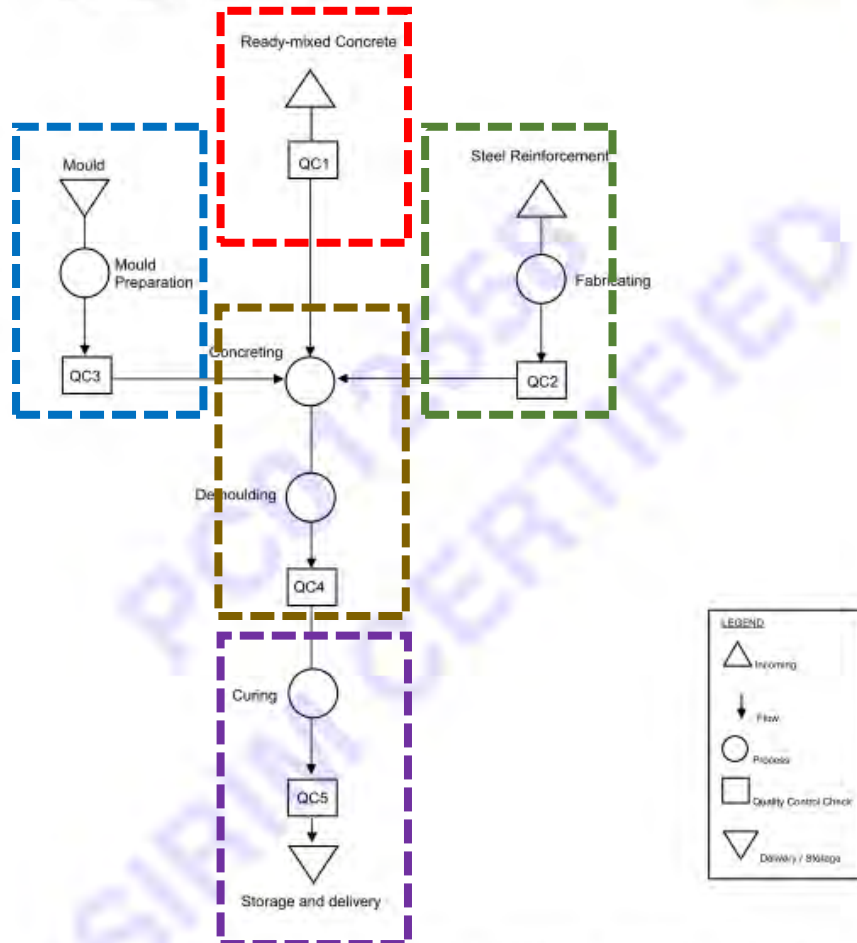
Ready-mixed Concrete

QC1

Mould

Mould Preparation

QC3

Steel Reinforcement

Fabricating

QC2

Concreting

Demoulding

QC4

Curing

QC5

Storage and delivery

PCT
SIRIM CERTIFIED

LEGEND

Incoming

Flow

Process

Quality Control Check

Delivery / Storage